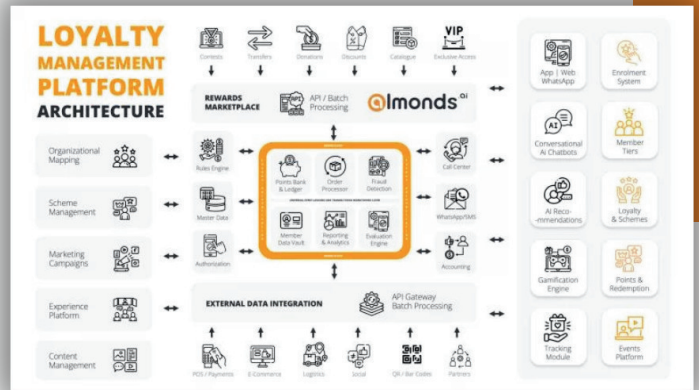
LOYALTY MANAGEMENT PLATFORM ARCHITECTURE

Contests
Transfers
Donations
Discounts
Catalogue
VIP
Exclusive Access

REWARDS MARKETPLACE
API / Batch Processing
almonds ai

Organizational Mapping
Scheme Management
Marketing Campaigns
Experience Platform
Content Management

Rules Engine
Master Data
Authorization

Points Bank & Ledger
Order Processor
Fraud Detection
Member Data Vault
Reporting & Analytics
Evaluation Engine

Call Center
WhatsApp/SMS
Accounting

EXTERNAL DATA INTEGRATION
API Gateway Batch Processing

POS / Payments
E-Commerce
Logistics
Social
QR / Bar Codes
Partners

App | Web WhatsApp
Enrolment System
Conversational AI Chatbots
Member Tiers
AI Recommendations
Loyalty & Schemes
Gamification Engine
Points & Redemption
Tracking Module
Events Platform